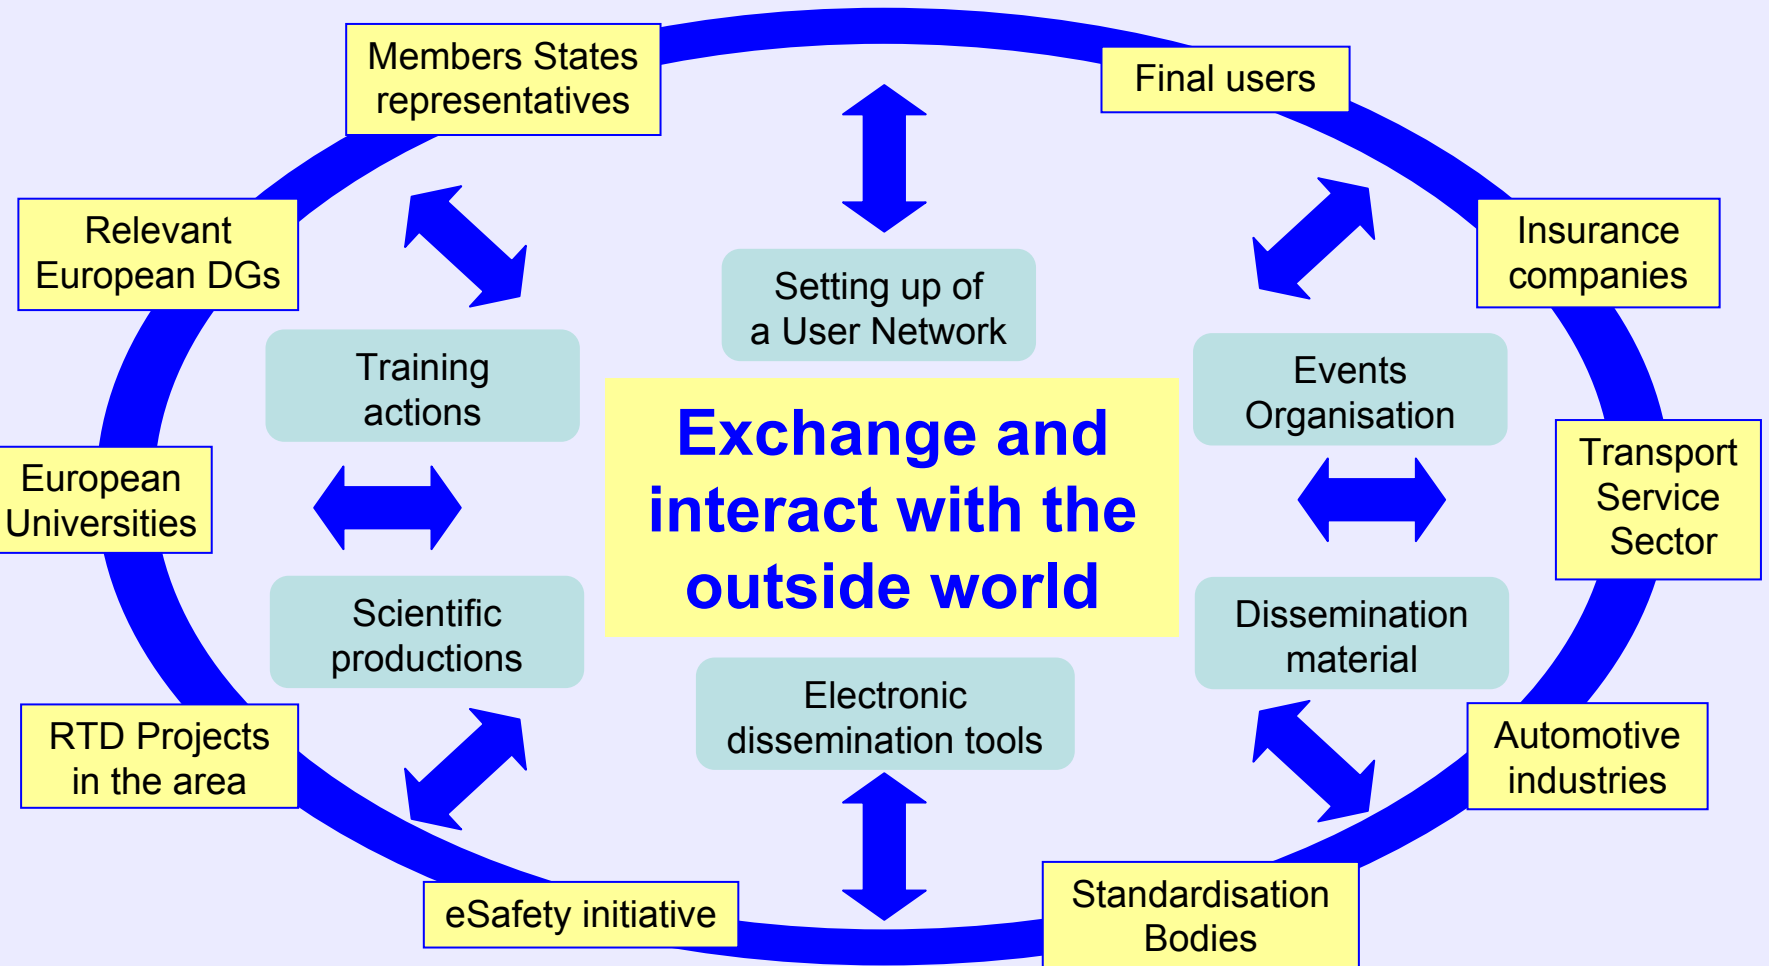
Members States representatives

Final users

Relevant European DGs

Insurance companies

Setting up of a User Network

Training actions

Events Organisation

European Universities

Exchange and interact with the outside world

Transport Service Sector

Scientific productions

Dissemination material

Electronic dissemination tools

RTD Projects in the area

Automotive industries

eSafety initiative

Standardisation Bodies